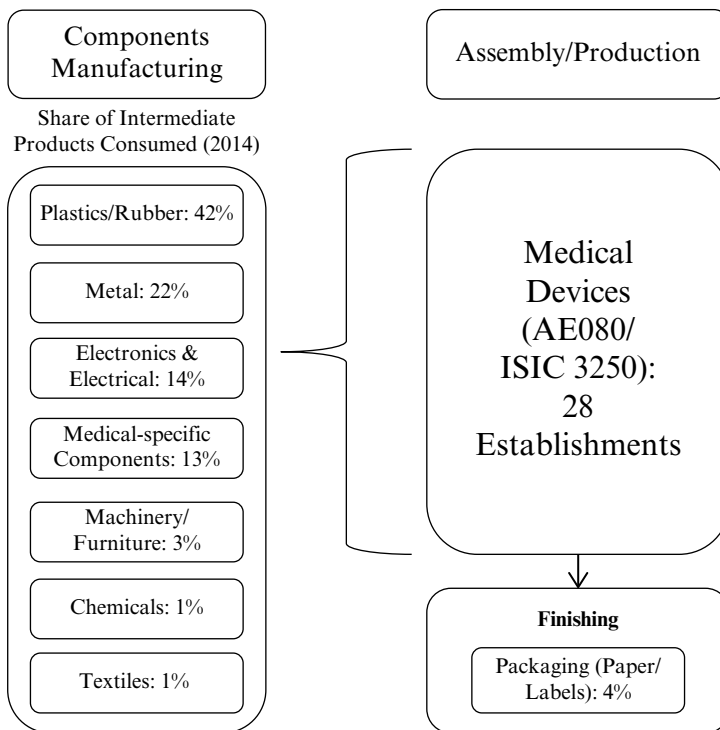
Components Manufacturing

Assembly/Production

Share of Intermediate Products Consumed (2014)

Plastics/Rubber: 42%

Metal: 22%

Electronics & Electrical: 14%

Medical-specific Components: 13%

Machinery/ Furniture: 3%

Chemicals: 1%

Textiles: 1%

Medical Devices (AE080/ ISIC 3250): 28 Establishments

Finishing

Packaging (Paper/ Labels): 4%